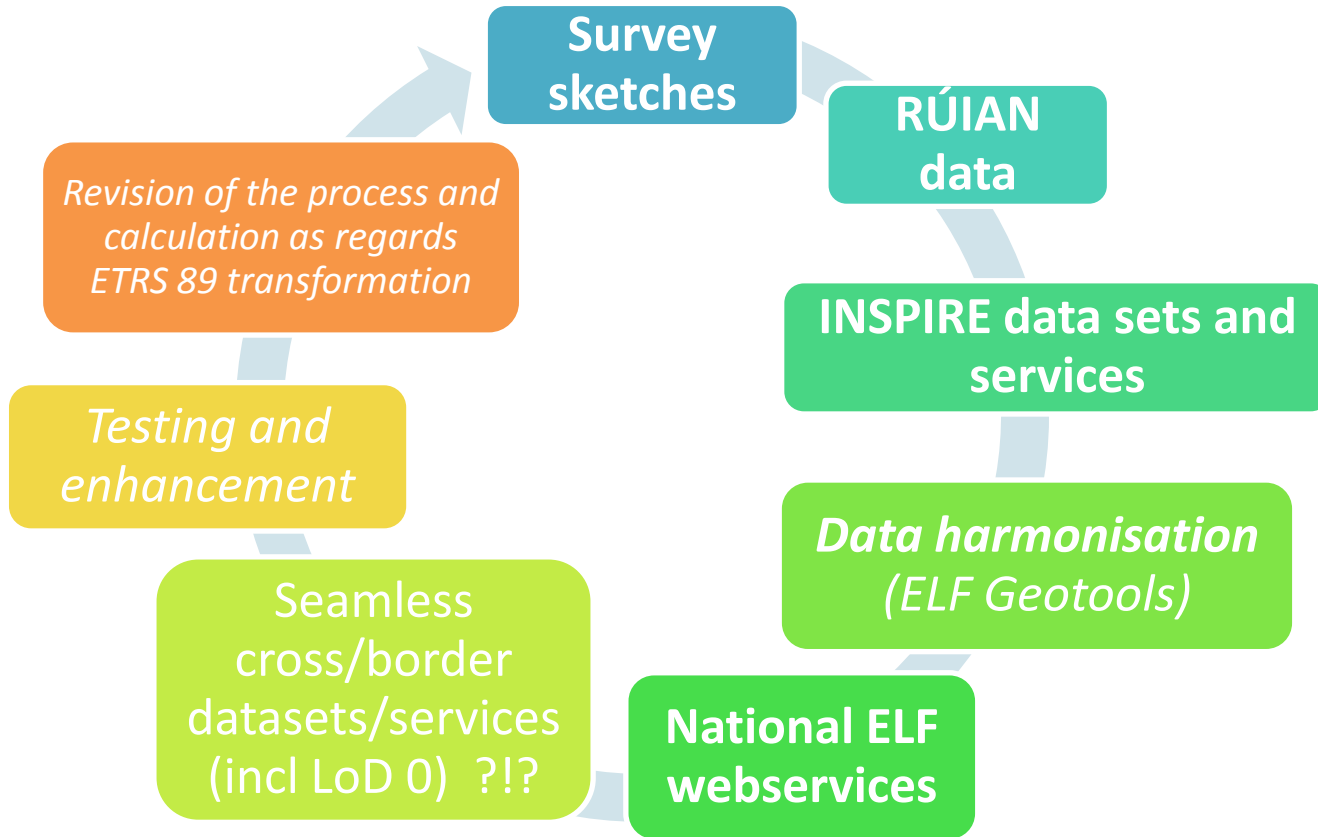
Survey sketches

RÚIAN data

INSPIRE data sets and services

Data harmonisation (ELF Geotools)

National ELF webservices

Seamless cross/border datasets/services (incl LoD 0) ?!?

Testing and enhancement

Revision of the process and calculation as regards ETRS 89 transformation